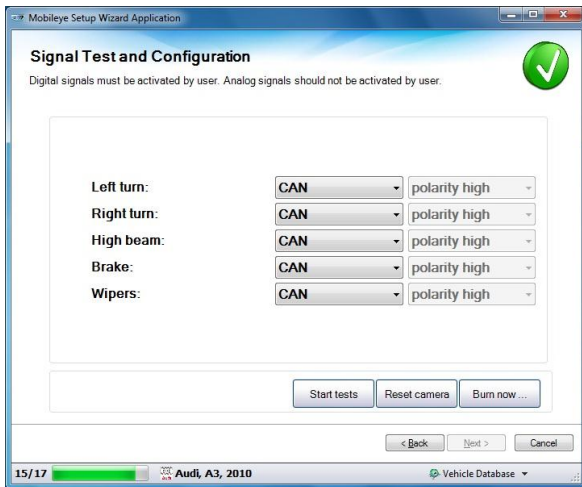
Mobileye Setup Wizard Application

Signal Test and Configuration

Digital signals must be activated by user. Analog signals should not be activated by user.

| | | |
|---|---|---|
| Left turn: | CAN | polarity high |
| Right turn: | CAN | polarity high |
| High beam: | CAN | polarity high |
| Brake: | CAN | polarity high |
| Wipers: | CAN | polarity high |

Start tests | Reset camera | Burn now ...

< Back | Next > | Cancel

15/17 | Audi, A3, 2010 | Vehicle Database